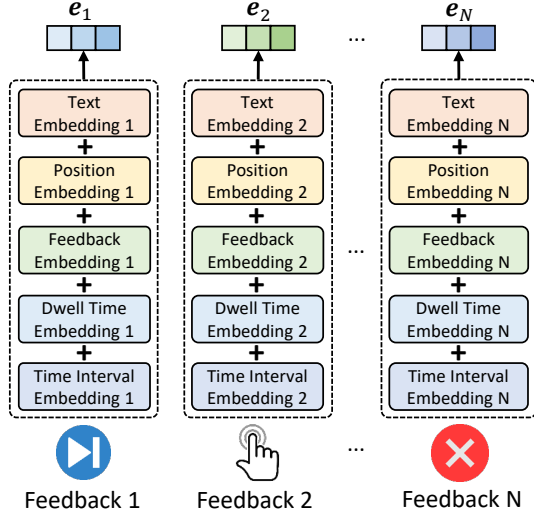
$\boldsymbol{e}_1$ $\boldsymbol{e}_2$ ... $\boldsymbol{e}_N$

Text Embedding 1
+
Position Embedding 1
+
Feedback Embedding 1
+
Dwell Time Embedding 1
+
Time Interval Embedding 1

Text Embedding 2
+
Position Embedding 2
+
Feedback Embedding 2
+
Dwell Time Embedding 2
+
Time Interval Embedding 2

...

Text Embedding N
+
Position Embedding N
+
Feedback Embedding N
+
Dwell Time Embedding N
+
Time Interval Embedding N

Feedback 1 Feedback 2 ... Feedback N